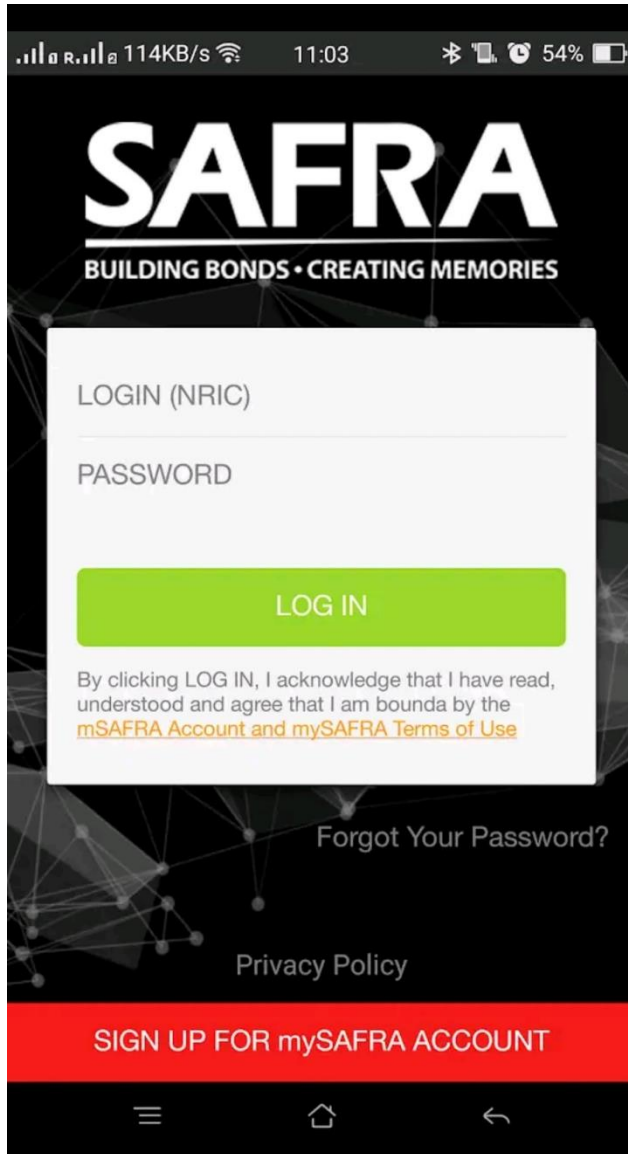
114KB/s 11:03 54%

SAFRA
BUILDING BONDS • CREATING MEMORIES

LOGIN (NRIC)

PASSWORD

LOG IN

By clicking LOG IN, I acknowledge that I have read, understood and agree that I am bounda by the mSAFRA Account and mySAFRA Terms of Use

Forgot Your Password?

Privacy Policy

SIGN UP FOR mySAFRA ACCOUNT